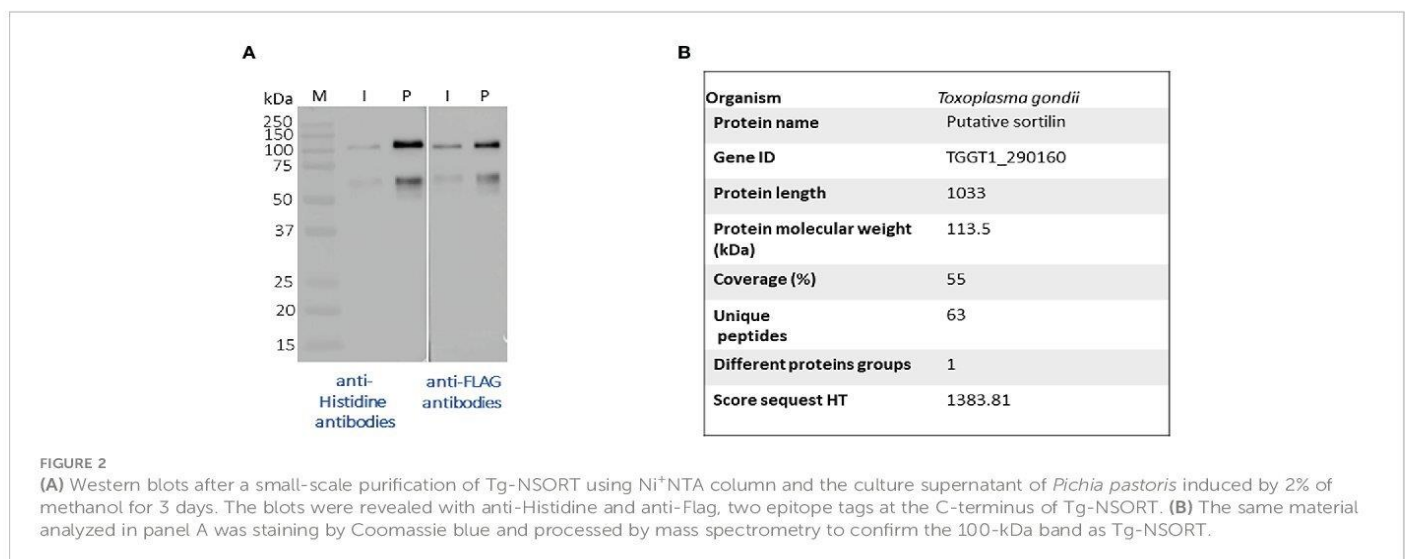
A

kDa M I P I P
250
150
100
75
50
37
25
20
15

anti-Histidine antibodies

anti-FLAG antibodies

B

| Organism | Toxoplasma gondii |
|---|---|
| Protein name | Putative sortilin |
| Gene ID | TGGT1_290160 |
| Protein length | 1033 |
| Protein molecular weight (kDa) | 113.5 |
| Coverage (%) | 55 |
| Unique peptides | 63 |
| Different proteins groups | 1 |
| Score sequest HT | 1383.81 |

FIGURE 2

(A) Western blots after a small-scale purification of Tg-NSORT using Ni$^{+}$NTA column and the culture supernatant of Pichia pastoris induced by 2% of methanol for 3 days. The blots were revealed with anti-Histidine and anti-Flag, two epitope tags at the C-terminus of Tg-NSORT. (B) The same material analyzed in panel A was staining by Coomassie blue and processed by mass spectrometry to confirm the 100-kDa band as Tg-NSORT.